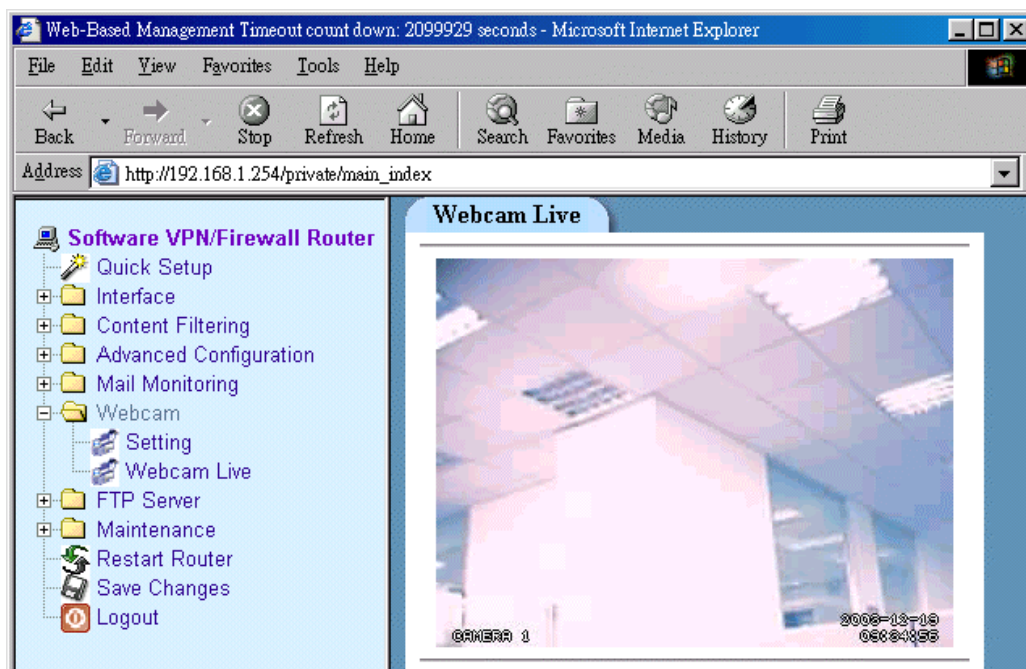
Web-Based Management Timeout count down: 2099929 seconds - Microsoft Internet Explorer

File Edit View Favorites Tools Help

Back Forward Stop Refresh Home Search Favorites Media History Print

Address http://192.168.1.254/private/main_index

Software VPN/Firewall Router
Quick Setup
Interface
Content Filtering
Advanced Configuration
Mail Monitoring
Webcam
Setting
Webcam Live
FTP Server
Maintenance
Restart Router
Save Changes
Logout

Webcam Live

CAMERA 1
2003-12-19
09:34:56